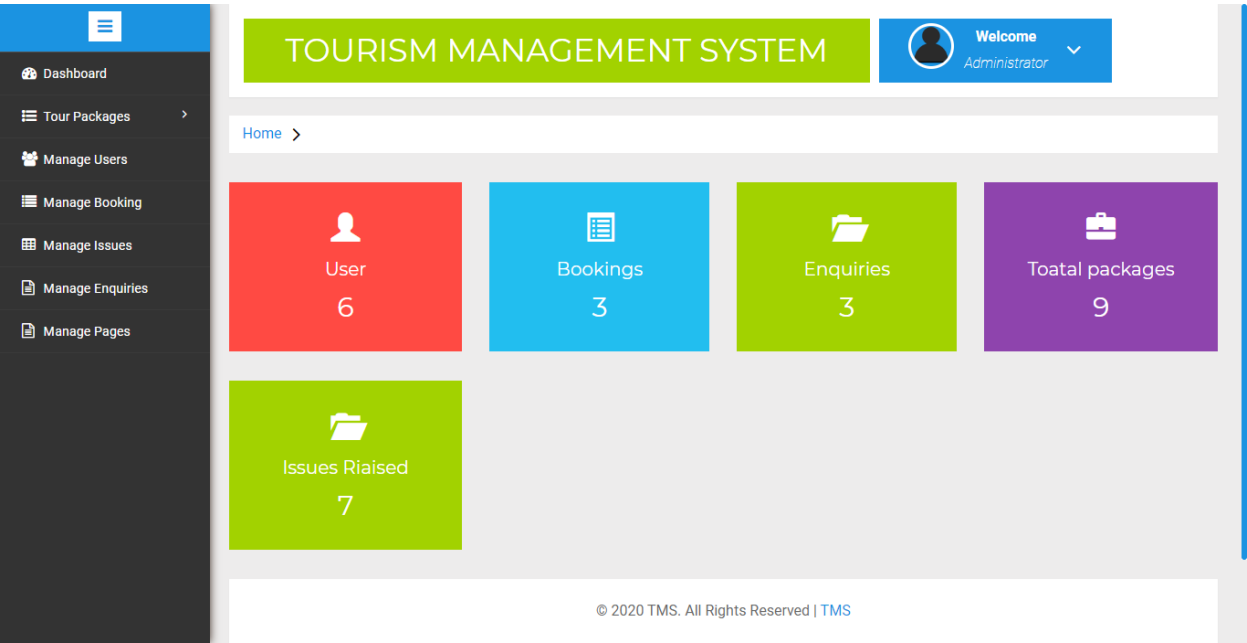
Dashboard
Tour Packages
Manage Users
Manage Booking
Manage Issues
Manage Enquiries
Manage Pages

TOURISM MANAGEMENT SYSTEM

Welcome
Administrator

Home

User
6

Bookings
3

Enquiries
3

Toatal packages
9

Issues Riaised
7

© 2020 TMS. All Rights Reserved | TMS